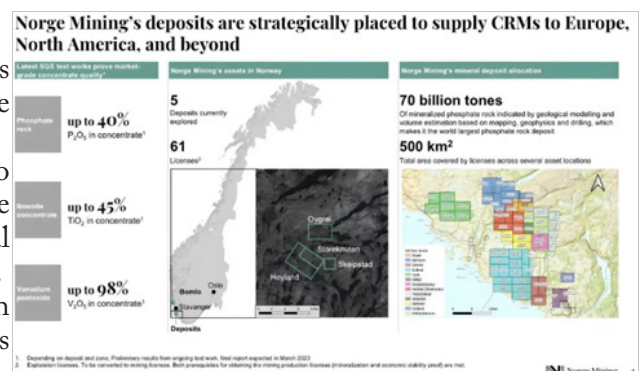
Norge Mining's deposits are strategically placed to supply CRMs to Europe, North America, and beyond

s
e
o
e
l
h
s

Latest SGS test works prove market-grade concentrate quality¹

Phosphate rock
up to 40%
$P_2O_5$ in concentrate¹

Ilmenite concentrate
up to 45%
$TiO_2$ in concentrate¹

Vanadium pentoxide
up to 98%
$V_2O_5$ in concentrate¹

Norge Mining's assets in Norway

5
Deposits currently explored

61
Licenses²

Oygrei
Storeknuten
Skeipstad
Hoyland
Bomlo
Oslo
Stavanger
Deposits

Norge Mining's mineral deposit allocation

70 billion tones
Of mineralized phosphate rock indicated by geological modelling and volume estimation based on mapping, geophysics and drilling, which makes it the world largest phosphate rock deposit

500 km²
Total area covered by licenses across several asset locations

1. Depending on deposit and zone; Preliminary results from ongoing test work. Next report expected in March 2023
2. Exploration licenses. To be converted to mining license. Both prerequisites for obtaining the mining production licenses (mineralization and economic viability proof) are met.

Norge Mining